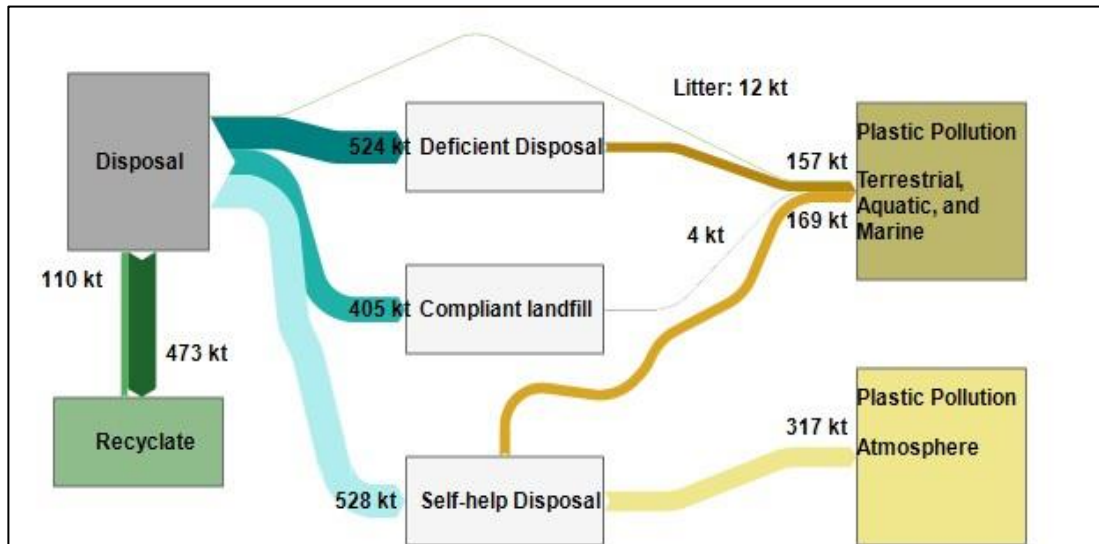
Disposal

Litter: 12 kt

524 kt Deficient Disposal

Plastic Pollution

Terrestrial, Aquatic, and Marine

157 kt

169 kt

4 kt

110 kt

405 kt Compliant landfill

473 kt

Recyclate

Plastic Pollution

Atmosphere

317 kt

528 kt Self-help Disposal